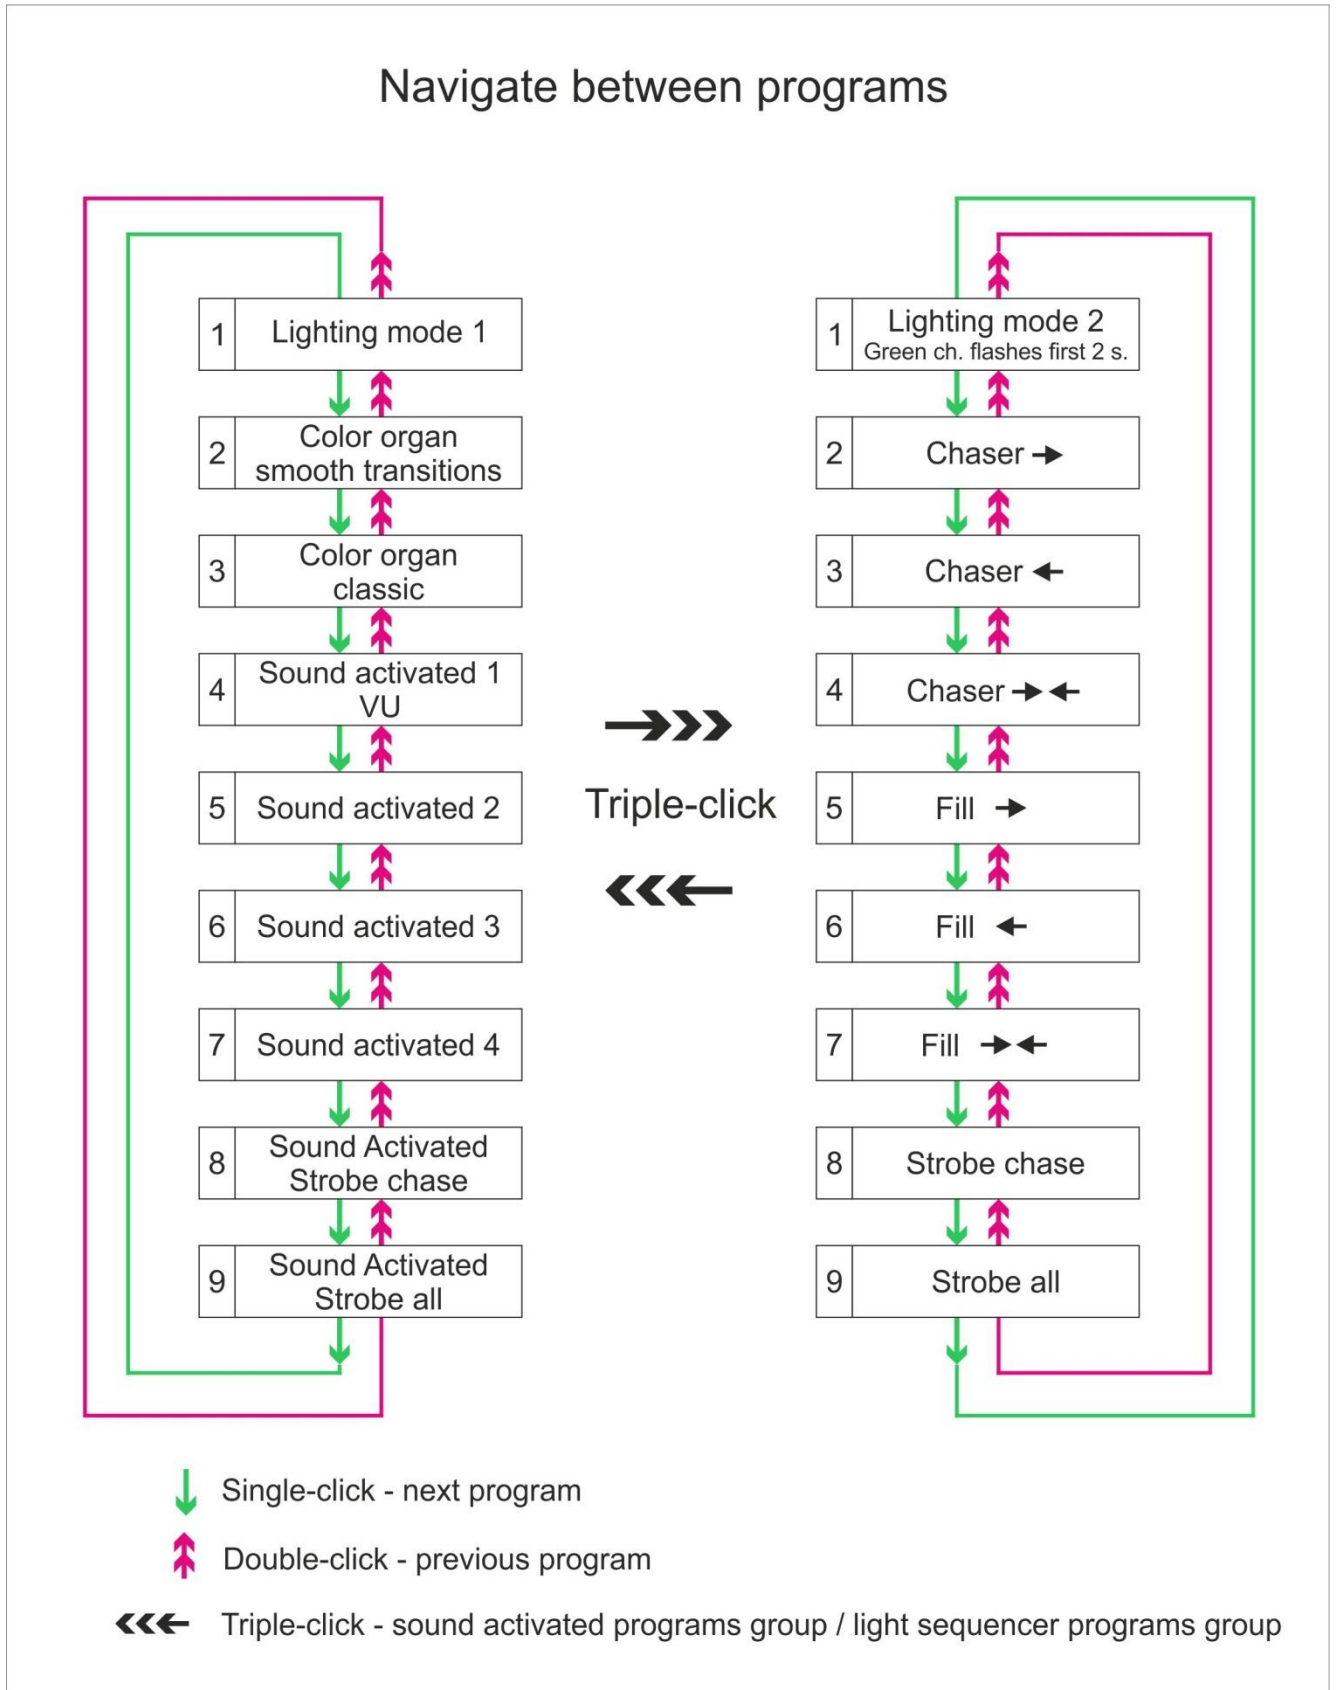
Navigate between programs

| 1 | Lighting mode 1 |
|---|---|
| 2 | Color organ smooth transitions |
| 3 | Color organ classic |
| 4 | Sound activated 1 VU |
| 5 | Sound activated 2 |
| 6 | Sound activated 3 |
| 7 | Sound activated 4 |
| 8 | Sound Activated Strobe chase |
| 9 | Sound Activated Strobe all |

Triple-click

| 1 | Lighting mode 2 Green ch. flashes first 2 s. |
|---|---|
| 2 | Chaser → |
| 3 | Chaser ← |
| 4 | Chaser →← |
| 5 | Fill → |
| 6 | Fill ← |
| 7 | Fill →← |
| 8 | Strobe chase |
| 9 | Strobe all |

Single-click - next program

Double-click - previous program

Triple-click - sound activated programs group / light sequencer programs group